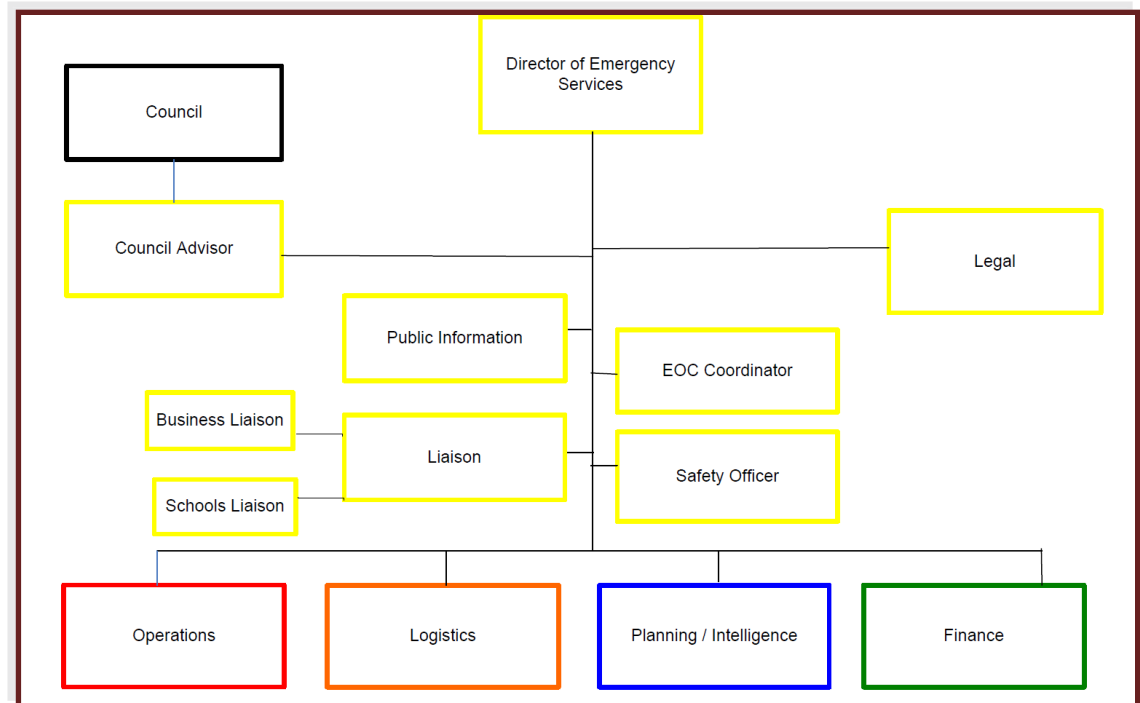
Director of Emergency Services

Council

Council Advisor

Legal

Public Information

EOC Coordinator

Business Liaison

Liaison

Safety Officer

Schools Liaison

Operations

Logistics

Planning / Intelligence

Finance